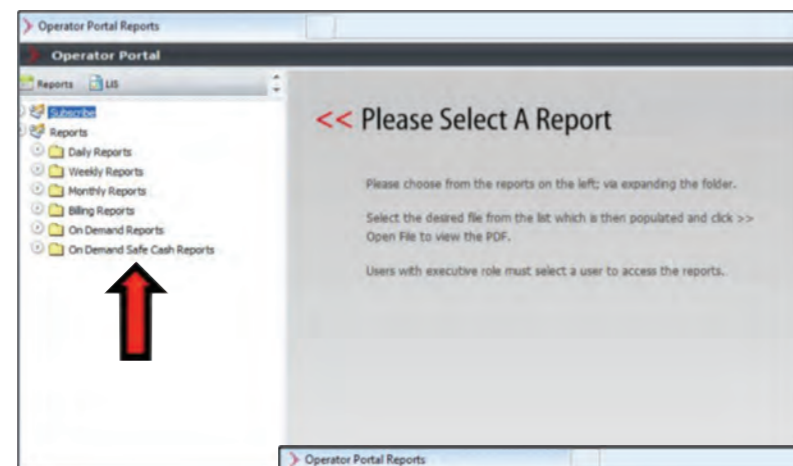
Operator Portal Reports

Operator Portal

Reports LIS

Subscribe
Reports
Daily Reports
Weekly Reports
Monthly Reports
Billing Reports
On Demand Reports
On Demand Safe Cash Reports

<< Please Select A Report

Please choose from the reports on the left; via expanding the folder.

Select the desired file from the list which is then populated and click >> Open File to view the PDF.

Users with executive role must select a user to access the reports.

Operator Portal Reports